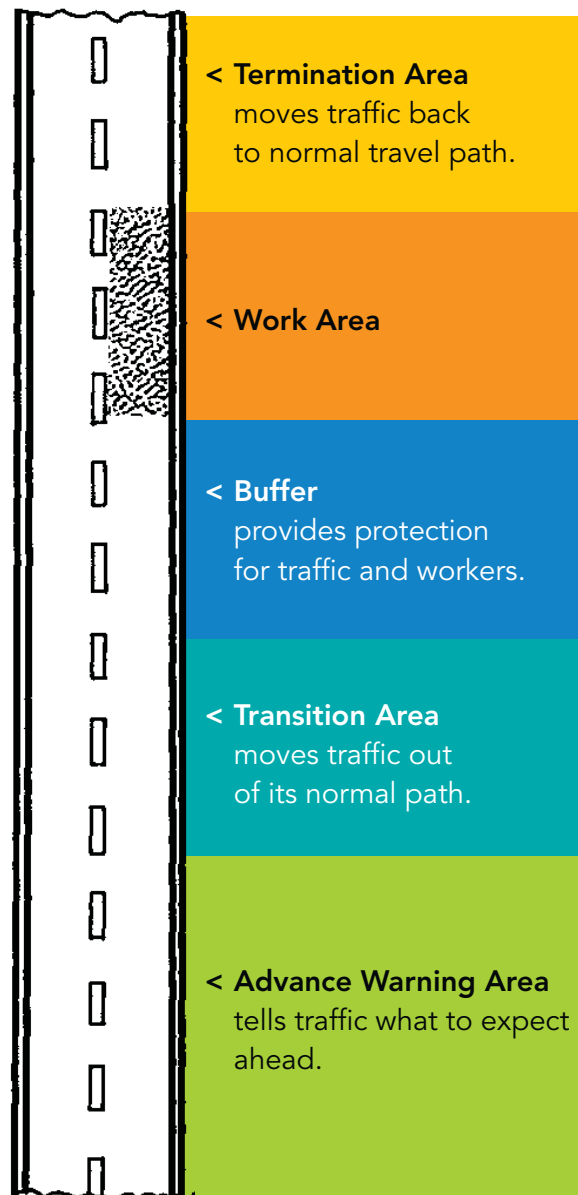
< Termination Area
moves traffic back to normal travel path.

< Work Area

< Buffer
provides protection for traffic and workers.

< Transition Area
moves traffic out of its normal path.

< Advance Warning Area
tells traffic what to expect ahead.